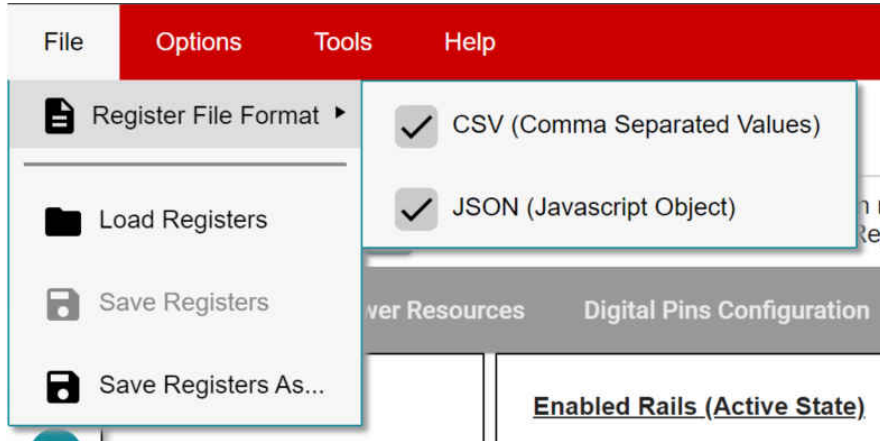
File Options Tools Help

Register File Format

Load Registers

Save Registers

Save Registers As...

CSV (Comma Separated Values)

JSON (Javascript Object)

n

Re

ver Resources

Digital Pins Configuration

Enabled Rails (Active State)